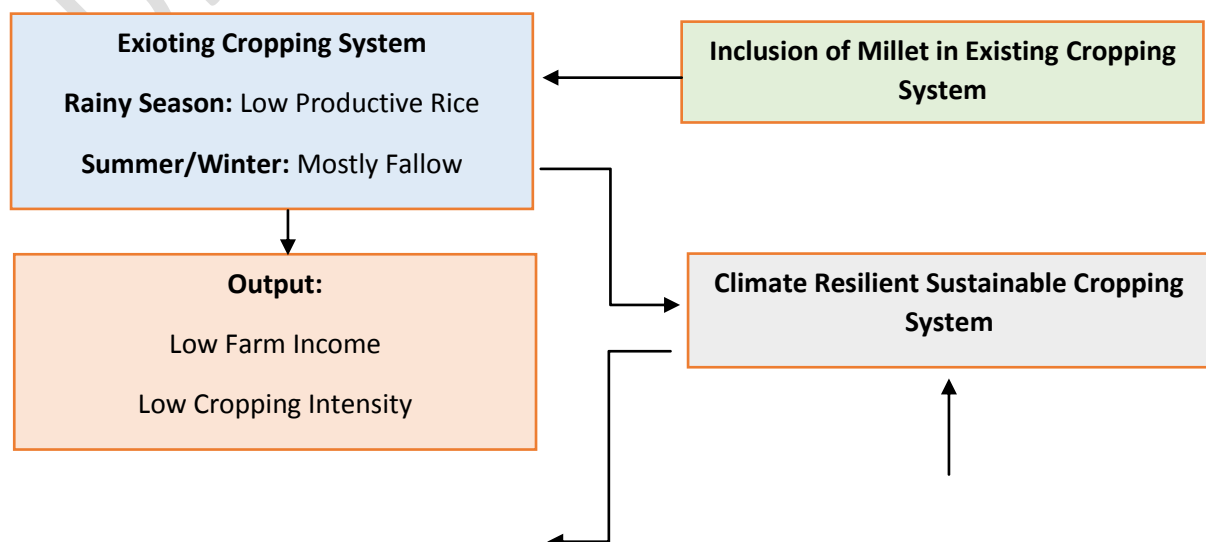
**Exioting Cropping System**

**Rainy Season:** Low Productive Rice

**Summer/Winter:** Mostly Fallow

**Inclusion of Millet in Existing Cropping System**

**Output:**

Low Farm Income

Low Cropping Intensity

**Climate Resilient Sustainable Cropping System**